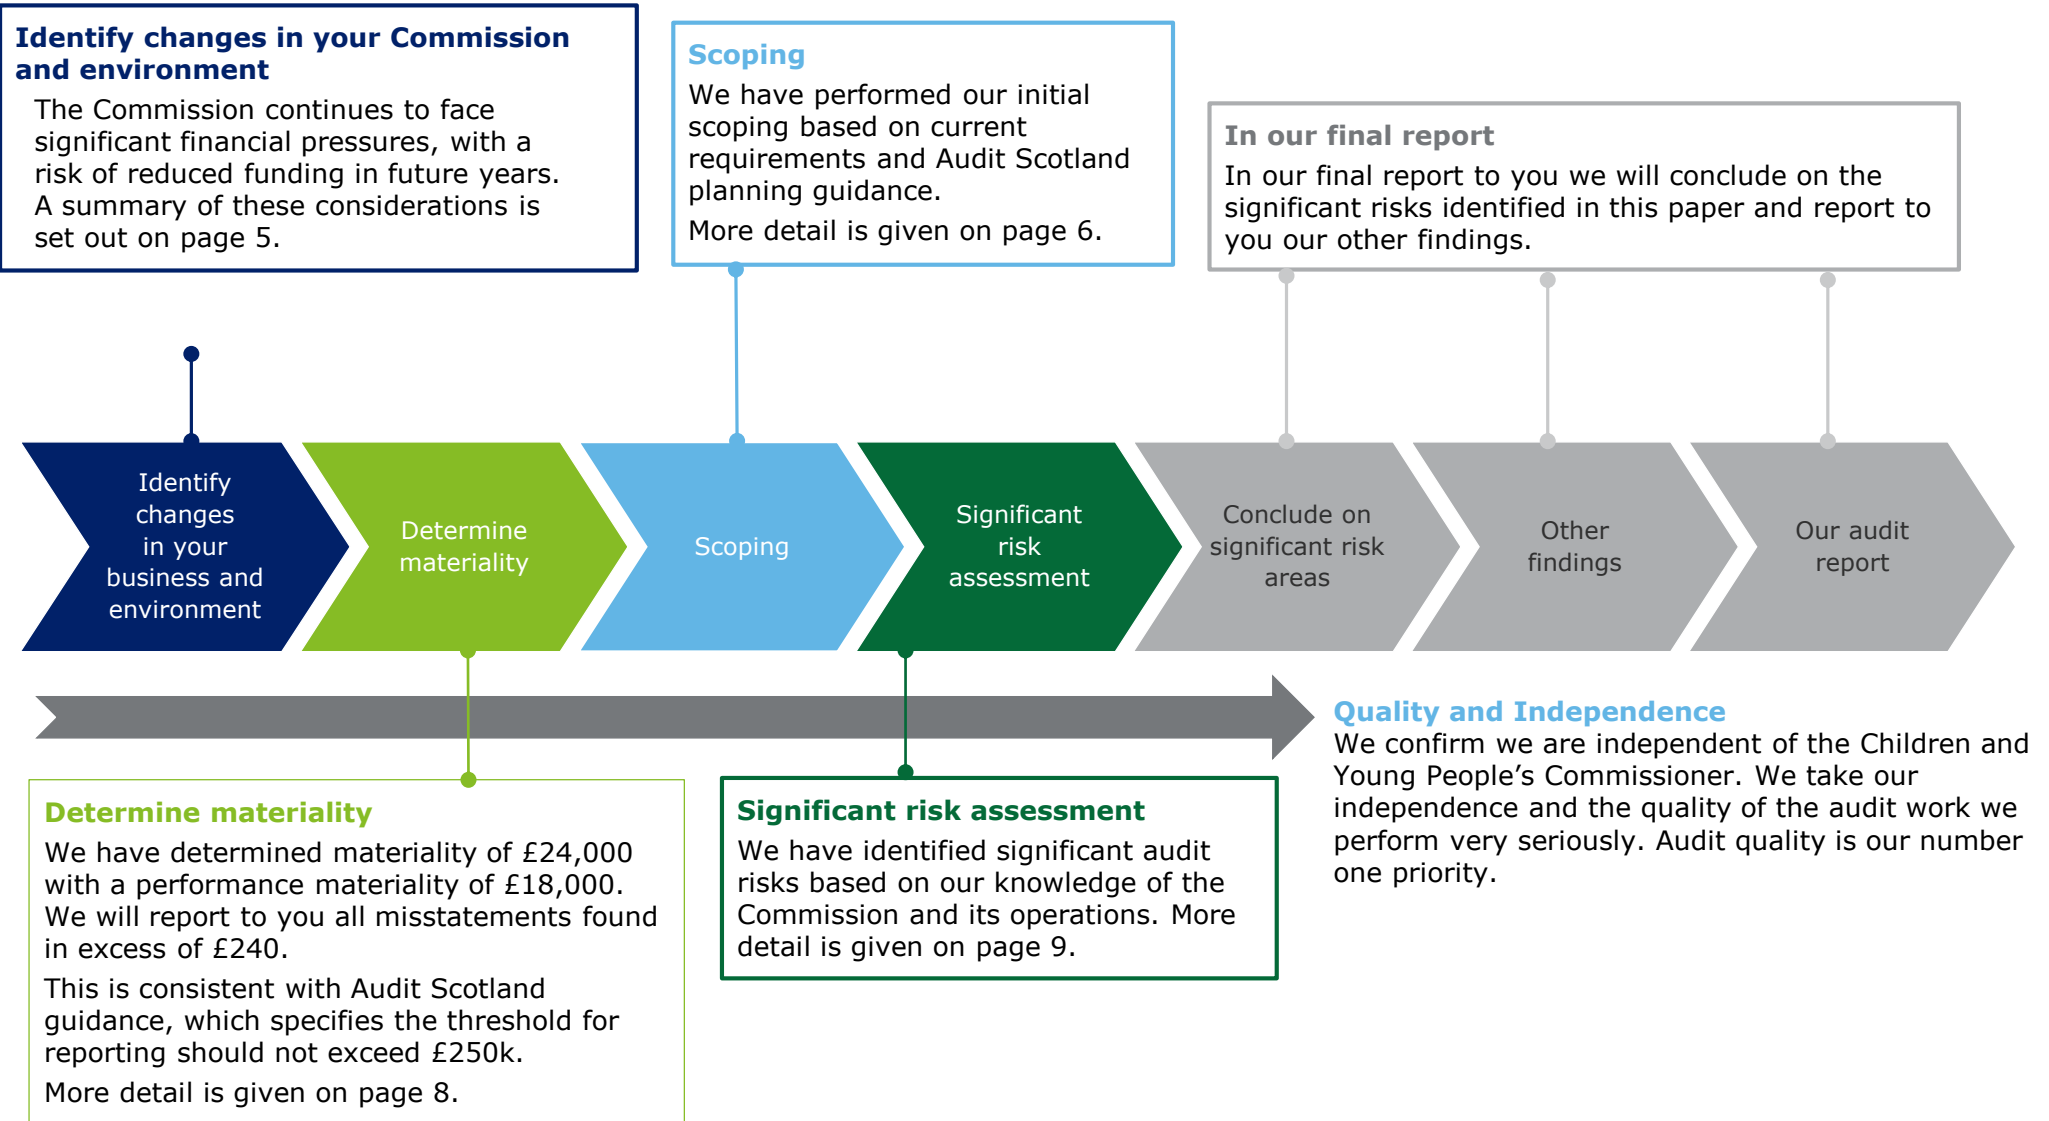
**Identify changes in your Commission and environment**
The Commission continues to face significant financial pressures, with a risk of reduced funding in future years. A summary of these considerations is set out on page 5.

**Scoping**
We have performed our initial scoping based on current requirements and Audit Scotland planning guidance.
More detail is given on page 6.

**In our final report**
In our final report to you we will conclude on the significant risks identified in this paper and report to you our other findings.

Identify changes in your business and environment

Determine materiality

Scoping

Significant risk assessment

Conclude on significant risk areas

Other findings

Our audit report

**Quality and Independence**
We confirm we are independent of the Children and Young People's Commissioner. We take our independence and the quality of the audit work we perform very seriously. Audit quality is our number one priority.

**Determine materiality**
We have determined materiality of £24,000 with a performance materiality of £18,000. We will report to you all misstatements found in excess of £240.
This is consistent with Audit Scotland guidance, which specifies the threshold for reporting should not exceed £250k.
More detail is given on page 8.

**Significant risk assessment**
We have identified significant audit risks based on our knowledge of the Commission and its operations. More detail is given on page 9.